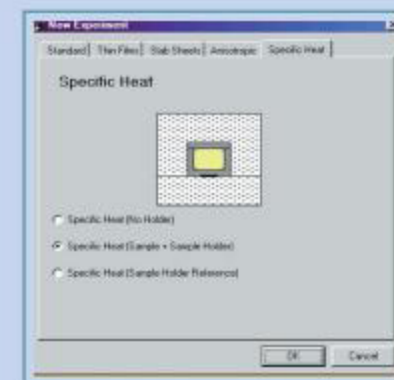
New Experiment

Standard | Thin Films | Slab Sheets | Anisotropic | Specific Heat

Specific Heat

Specific Heat (No Holder)

Specific Heat (Sample + Sample Holder)

Specific Heat (Sample Holder Reference)

OK

Cancel